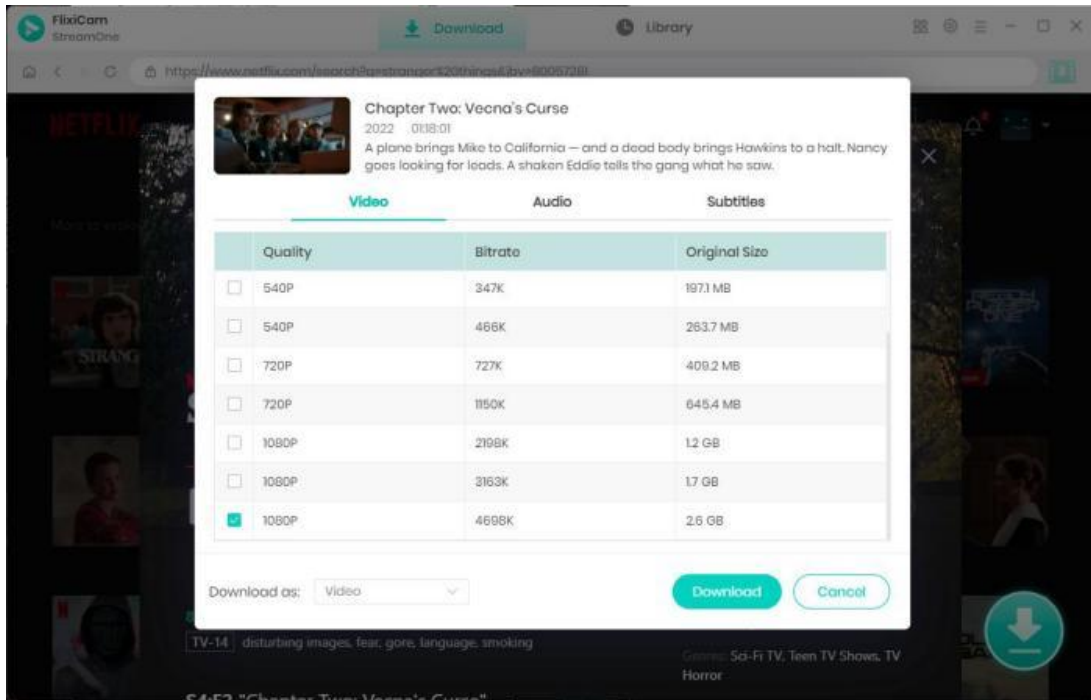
FlixiCam StreamOne

Download

Library

https://www.netflix.com/search?q=stranger%20things&jbv=80057281

NETFLIX

Chapter Two: Vecna's Curse

2022 01:18:01

A plane brings Mike to California — and a dead body brings Hawkins to a halt. Nancy goes looking for leads. A shaken Eddie tells the gang what he saw.

Video

Audio

Subtitles

| | Quality | Bitrate | Original Size |
|---|---|---|---|
| ☐ | 540P | 347K | 197.1 MB |
| ☐ | 540P | 466K | 263.7 MB |
| ☐ | 720P | 727K | 409.2 MB |
| ☐ | 720P | 1150K | 645.4 MB |
| ☐ | 1080P | 2198K | 1.2 GB |
| ☐ | 1080P | 3163K | 1.7 GB |
| ☑ | 1080P | 4698K | 2.6 GB |

Download as: Video

Download

Cancel

TV-14 disturbing images, fear, gore, language, smoking

Genres: Sci-Fi TV, Teen TV Shows, TV Horror

S4:E2 "Chapter Two: Vecna's Curse"